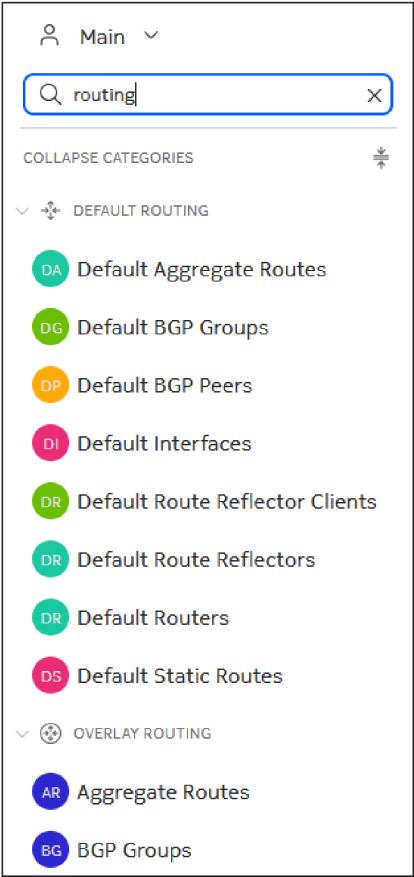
Main

routing

COLLAPSE CATEGORIES

DEFAULT ROUTING

DA Default Aggregate Routes

DG Default BGP Groups

DP Default BGP Peers

DI Default Interfaces

DR Default Route Reflector Clients

DR Default Route Reflectors

DR Default Routers

DS Default Static Routes

OVERLAY ROUTING

AR Aggregate Routes

BG BGP Groups